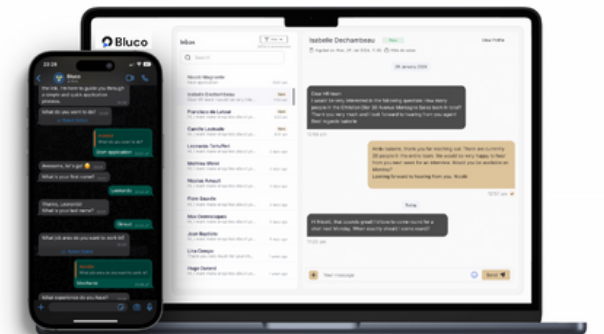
Bluco

Inbox

Search

Nicole Mayonette

Isabelle Dechambeau

Francisco de Lalouè

Camille Lachapelle

Leonardo Tamarri

Mathieu Morel

Nicolas Arnault

Piero Sasotti

Alex Dominguez

José Baptista

Lina Ozeguz

Hugo Durand

Isabelle Dechambeau

View Profile

29 January 2024

Hi Isabelle, that sounds great! I'd love to come round for a chat next Monday. When exactly should I come round?

Today

Type message

Send

Bluco

What job do you want to do?

Welcome to Bluco!

What is your first name?

Leonardo

Thanks, Leonardo! What is your last name?

What UK area do you want to work in?

Manchester

What experience do you have?